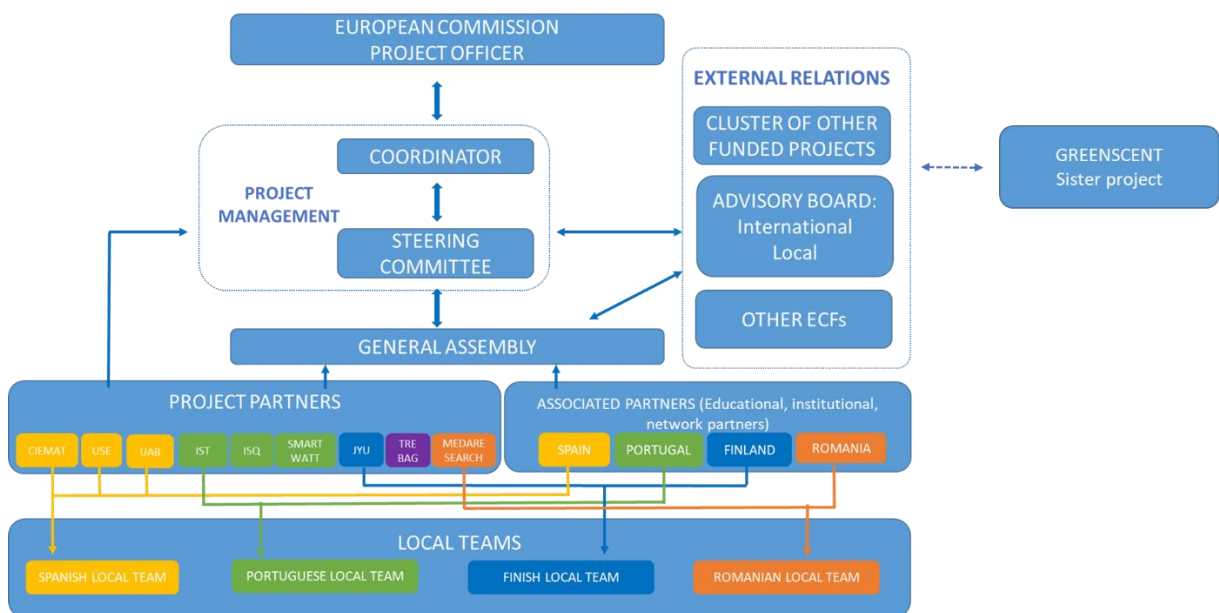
EUROPEAN COMMISSION
PROJECT OFFICER

PROJECT MANAGEMENT

COORDINATOR

STEERING COMMITTEE

GENERAL ASSEMBLY

EXTERNAL RELATIONS

CLUSTER OF OTHER FUNDED PROJECTS

ADVISORY BOARD: International Local

OTHER ECFs

GREENSCENT
Sister project

PROJECT PARTNERS

CIEMAT USE UAB IST ISQ SMART WATT JYU TRE BAG MEDARE SEARCH

ASSOCIATED PARTNERS (Educational, institutional, network partners)

SPAIN PORTUGAL FINLAND ROMANIA

LOCAL TEAMS

SPANISH LOCAL TEAM PORTUGUESE LOCAL TEAM FINISH LOCAL TEAM ROMANIAN LOCAL TEAM